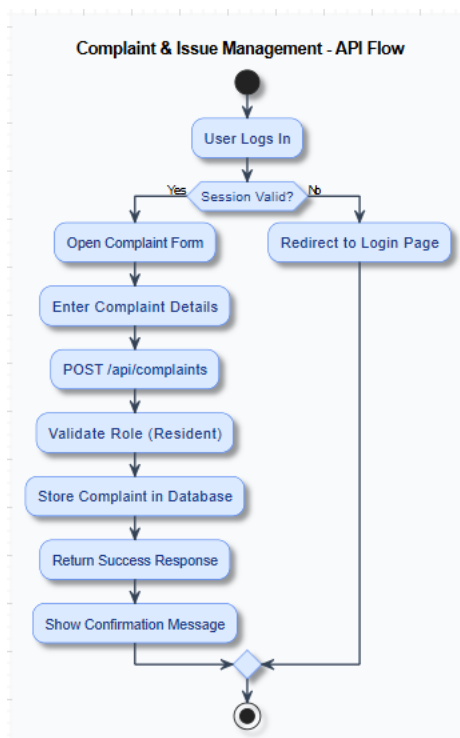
Complaint & Issue Management - API Flow

User Logs In

Session Valid?

Yes

No

Open Complaint Form

Redirect to Login Page

Enter Complaint Details

POST /api/complaints

Validate Role (Resident)

Store Complaint in Database

Return Success Response

Show Confirmation Message